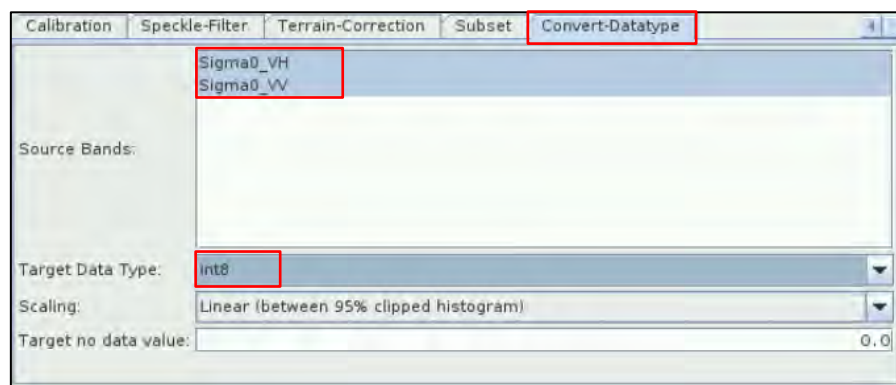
Calibration | Speckle-Filter | Terrain-Correction | Subset | Convert-Datatype

Source Bands:
Sigma0_VH
Sigma0_VV

Target Data Type: int8

Scaling: Linear (between 95% clipped histogram)

Target no data value: 0.0